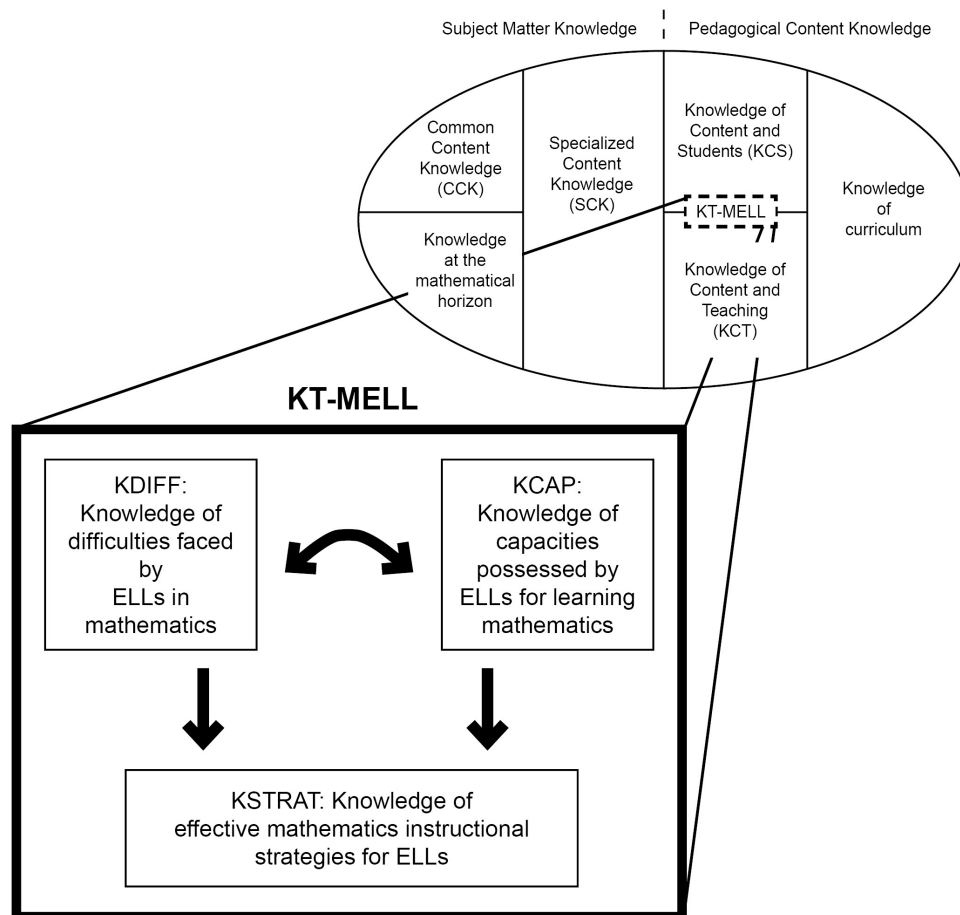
Subject Matter Knowledge

Pedagogical Content Knowledge

Common Content Knowledge (CCK)

Specialized Content Knowledge (SCK)

Knowledge of Content and Students (KCS)

Knowledge of curriculum

KT-MELL

Knowledge at the mathematical horizon

Knowledge of Content and Teaching (KCT)

KT-MELL

KDIFF: Knowledge of difficulties faced by ELLs in mathematics

KCAP: Knowledge of capacities possessed by ELLs for learning mathematics

KSTRAT: Knowledge of effective mathematics instructional strategies for ELLs